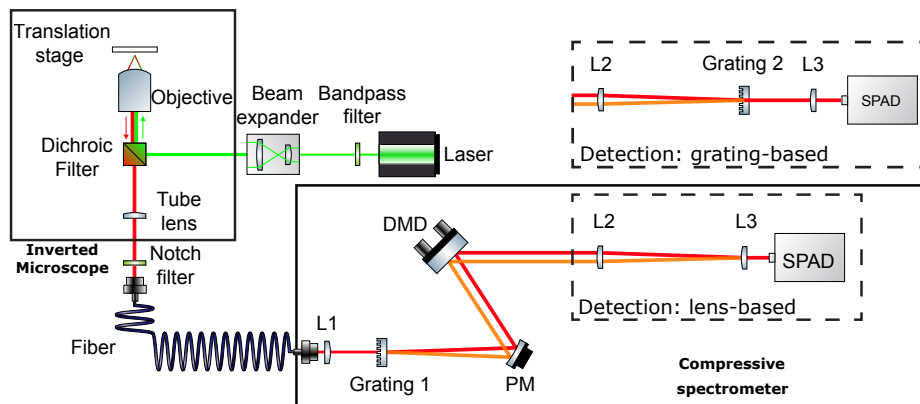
Translation stage

Objective

Dichroic Filter

Tube lens

Inverted Microscope

Notch filter

Beam expander

Bandpass filter

Laser

L2

Grating 2

L3

SPAD

Detection: grating-based

DMD

L2

L3

SPAD

Detection: lens-based

Fiber

L1

Grating 1

PM

Compressive spectrometer